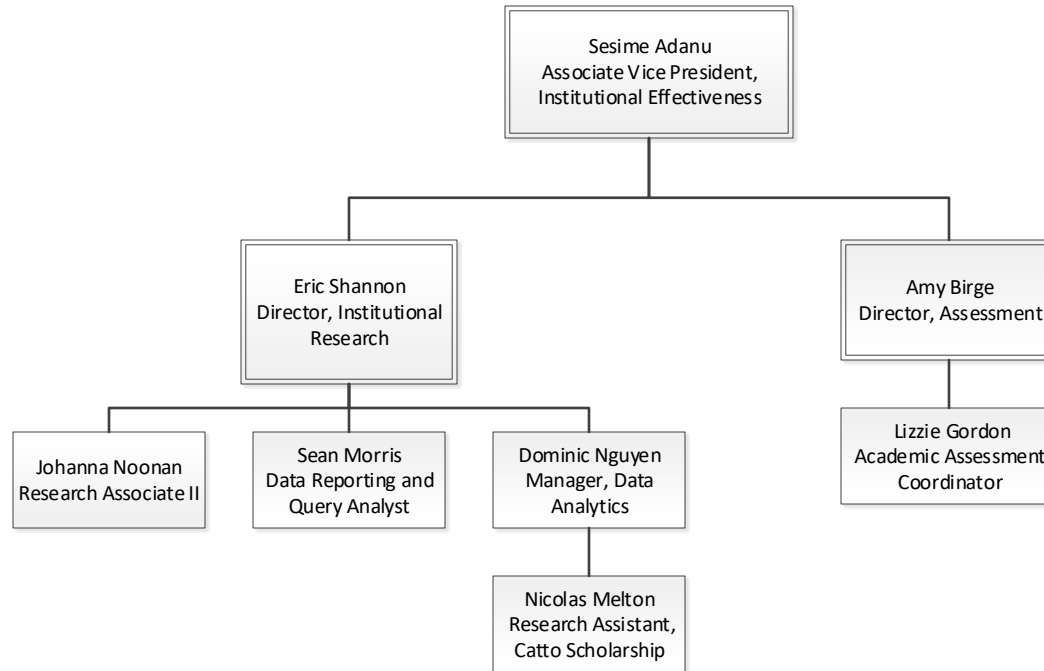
Sesime Adanu
Associate Vice President, Institutional Effectiveness

Eric Shannon
Director, Institutional Research

Amy Birge
Director, Assessment

Johanna Noonan
Research Associate II

Sean Morris
Data Reporting and Query Analyst

Dominic Nguyen
Manager, Data Analytics

Lizzie Gordon
Academic Assessment Coordinator

Nicolas Melton
Research Assistant, Catto Scholarship